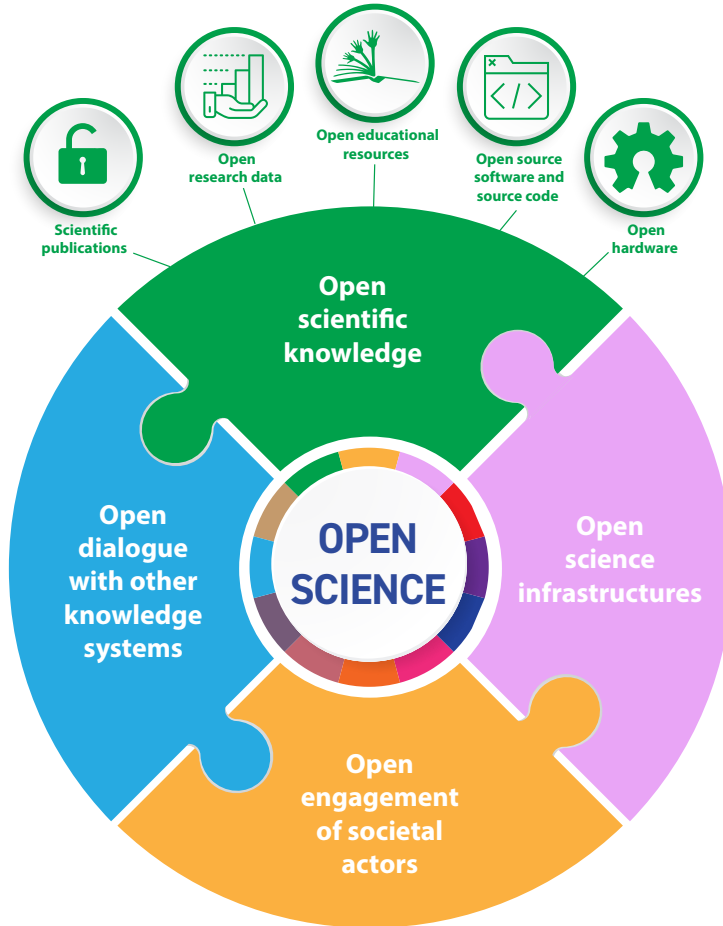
Scientific publications

Open research data

Open educational resources

Open source software and source code

Open hardware

Open scientific knowledge

Open dialogue with other knowledge systems

OPEN SCIENCE

Open science infrastructures

Open engagement of societal actors